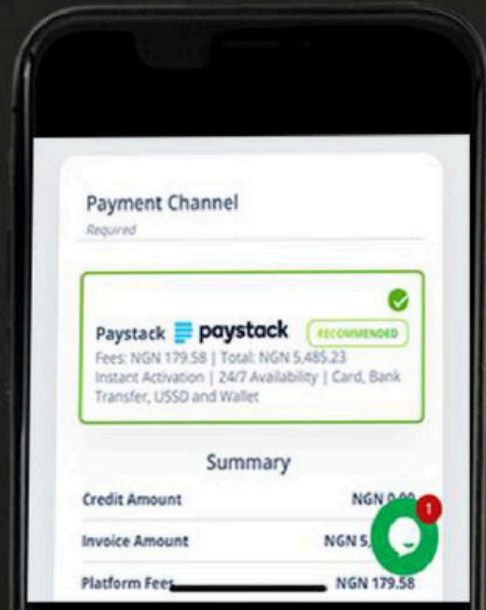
Payment Channel
Required

Paystack paystack RECOMMENDED
Fees: NGN 179.58 | Total: NGN 5,485.23
Instant Activation | 24/7 Availability | Card, Bank Transfer, USSD and Wallet

Summary

| Credit Amount | NGN 0.00 |
|---|---|
| Invoice Amount | NGN 5,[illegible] |
| Platform Fees | NGN 179.58 |

1